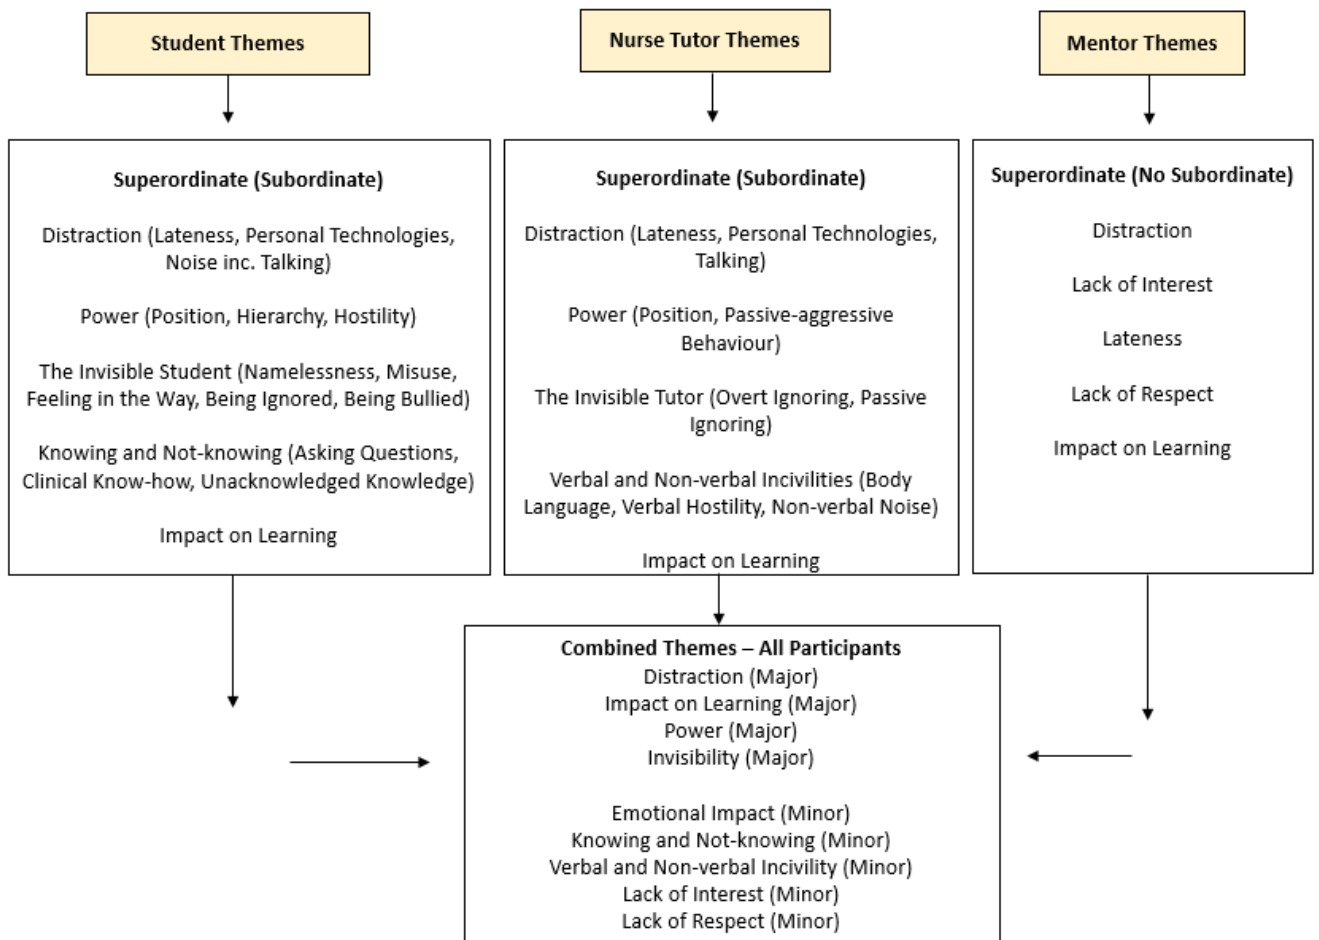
Student Themes

Superordinate (Subordinate)

Distraction (Lateness, Personal Technologies, Noise inc. Talking)

Power (Position, Hierarchy, Hostility)

The Invisible Student (Namelessness, Misuse, Feeling in the Way, Being Ignored, Being Bullied)

Knowing and Not-knowing (Asking Questions, Clinical Know-how, Unacknowledged Knowledge)

Impact on Learning

Nurse Tutor Themes

Superordinate (Subordinate)

Distraction (Lateness, Personal Technologies, Talking)

Power (Position, Passive-aggressive Behaviour)

The Invisible Tutor (Overt Ignoring, Passive Ignoring)

Verbal and Non-verbal Incivilities (Body Language, Verbal Hostility, Non-verbal Noise)

Impact on Learning

Mentor Themes

Superordinate (No Subordinate)

Distraction

Lack of Interest

Lateness

Lack of Respect

Impact on Learning

Combined Themes – All Participants
Distraction (Major)
Impact on Learning (Major)
Power (Major)
Invisibility (Major)

Emotional Impact (Minor)
Knowing and Not-knowing (Minor)
Verbal and Non-verbal Incivility (Minor)
Lack of Interest (Minor)
Lack of Respect (Minor)